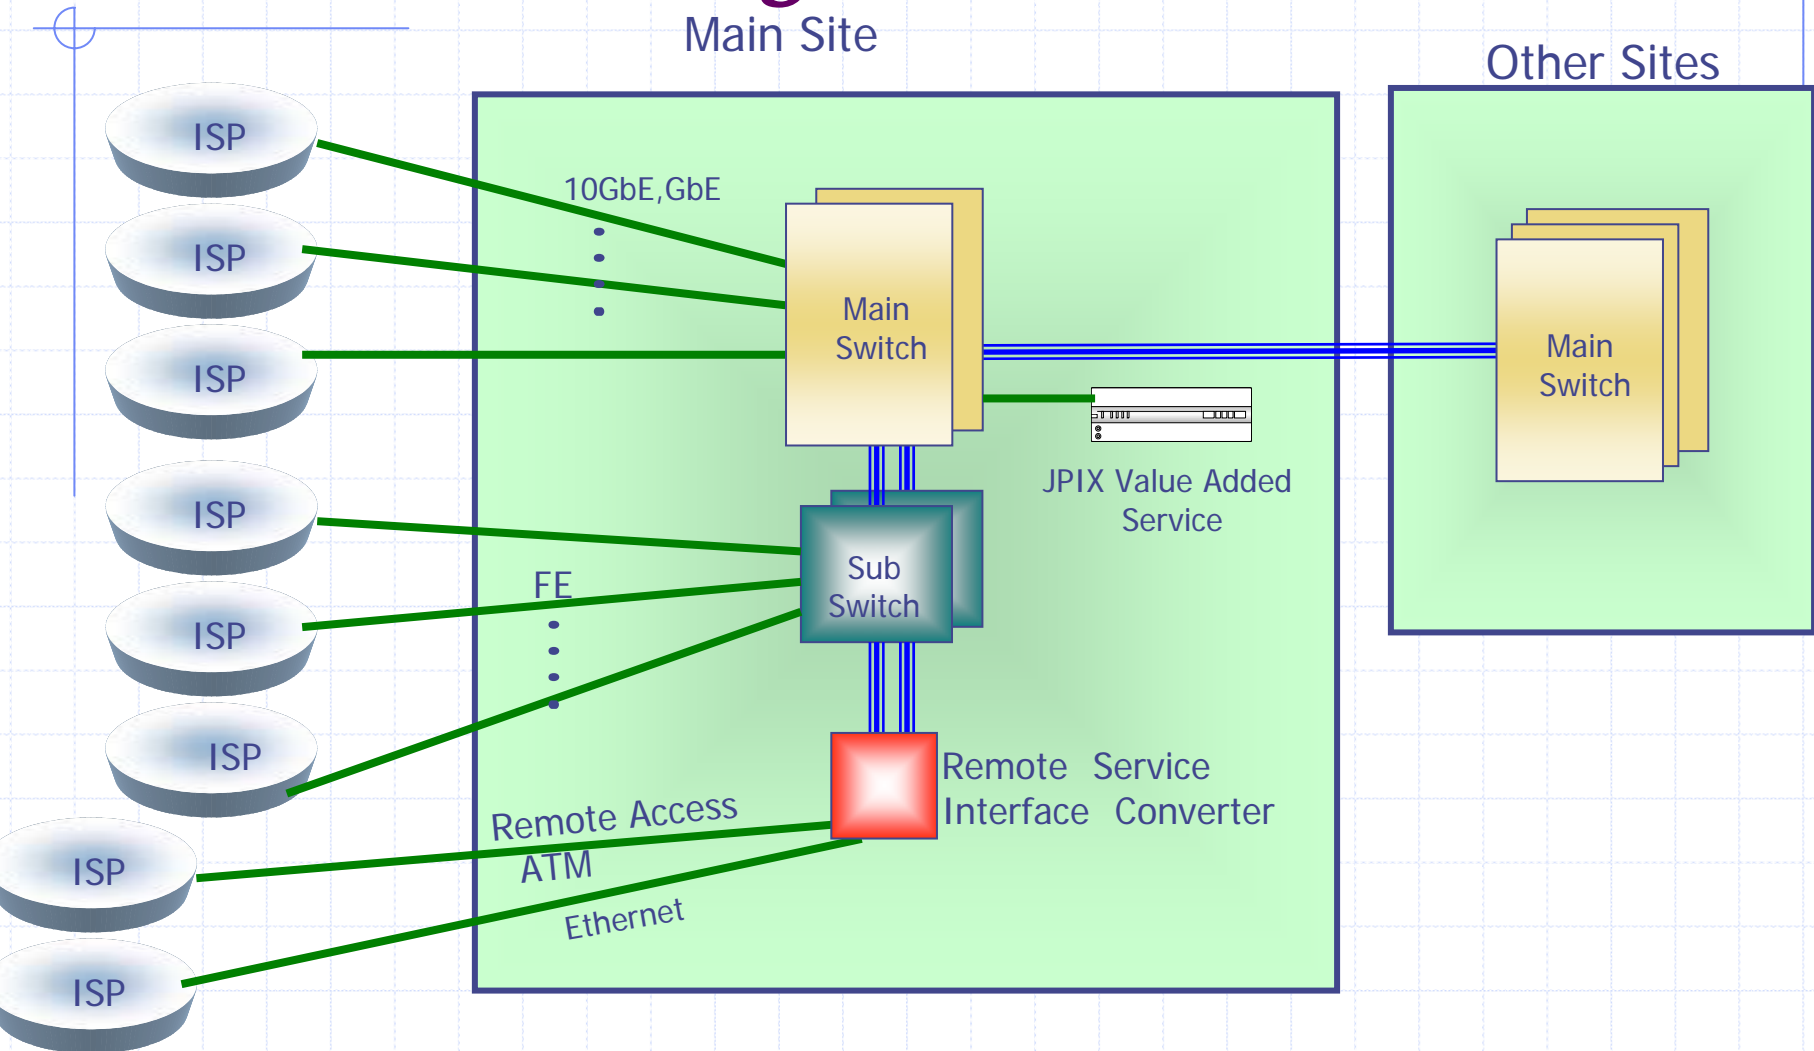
Main Site

Other Sites

ISP

ISP

ISP

ISP

ISP

ISP

ISP

ISP

10GbE,GbE

Main Switch

Main Switch

JPIX Value Added Service

Sub Switch

FE

Remote Service Interface Converter

Remote Access

ATM

Ethernet